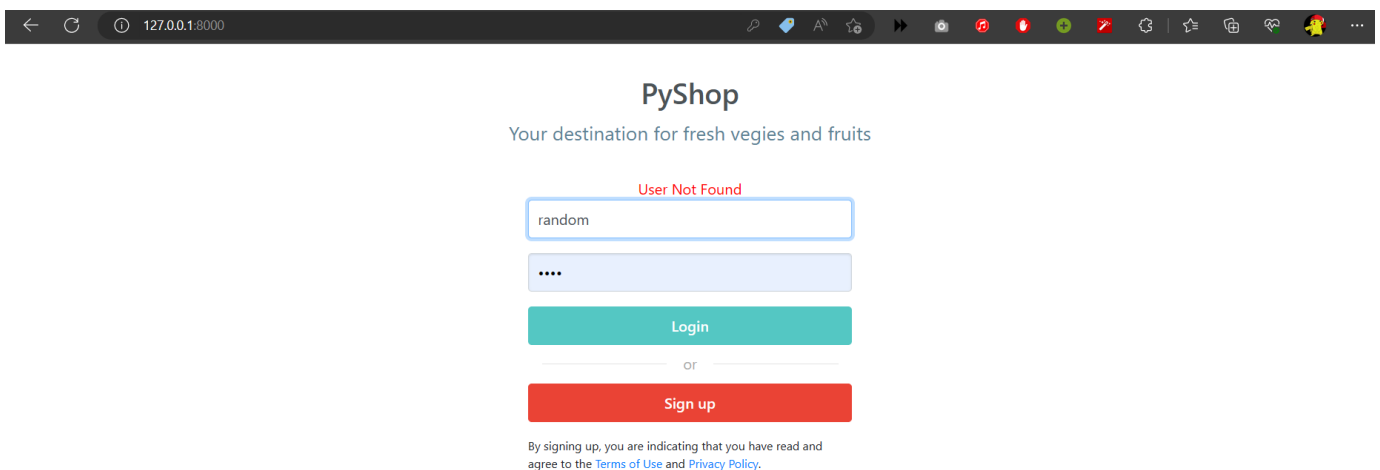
127.0.0.1:8000

PyShop

Your destination for fresh vegies and fruits

User Not Found

random

••••

Login

or

Sign up

By signing up, you are indicating that you have read and agree to the Terms of Use and Privacy Policy.